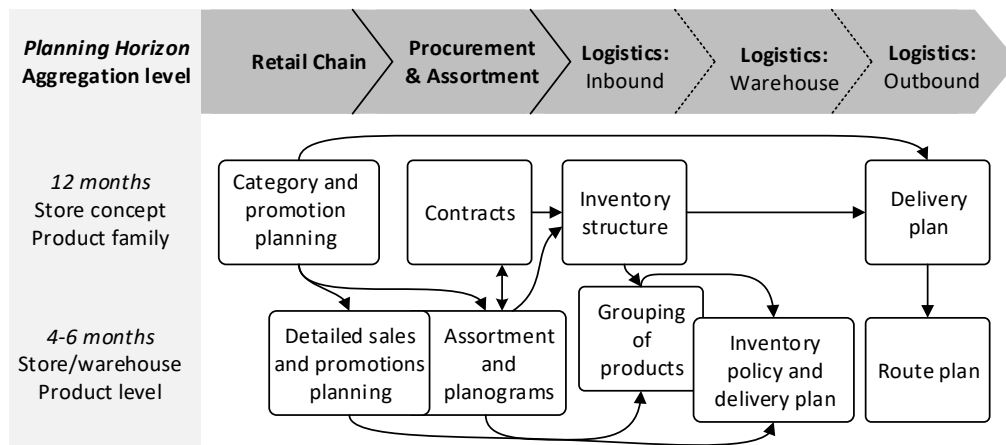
Planning Horizon
Aggregation level

Retail Chain

Procurement & Assortment

Logistics: Inbound

Logistics: Warehouse

Logistics: Outbound

12 months
Store concept
Product family

Category and promotion planning

Contracts

Inventory structure

Delivery plan

4-6 months
Store/warehouse
Product level

Detailed sales and promotions planning

Assortment and planograms

Grouping of products

Inventory policy and delivery plan

Route plan